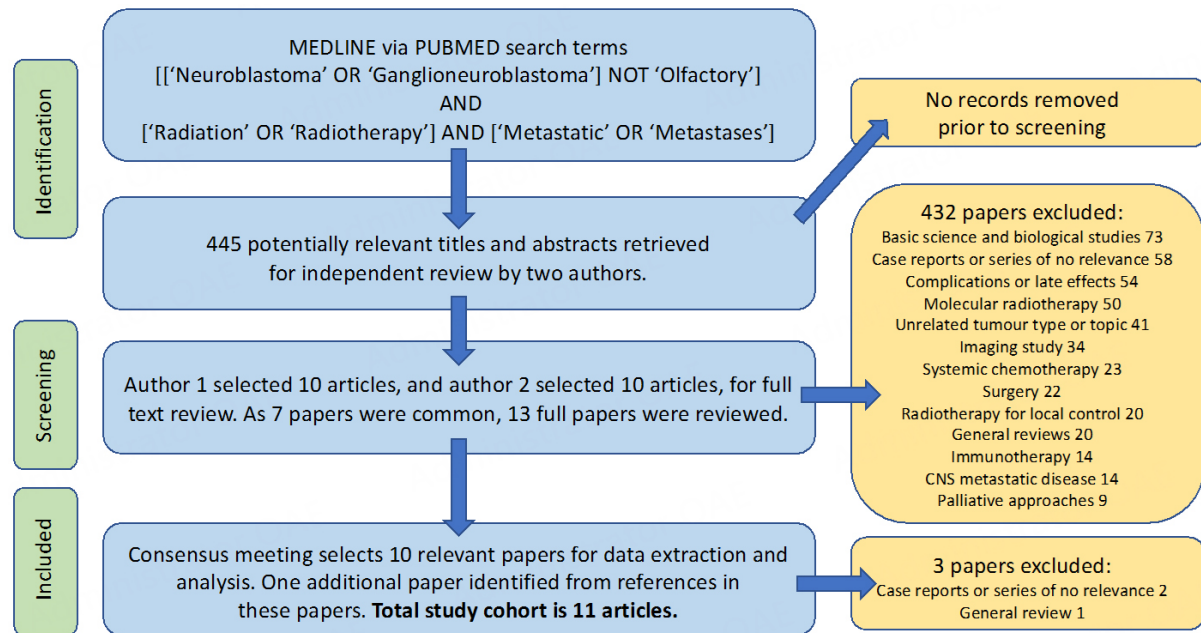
Identification

MEDLINE via PUBMED search terms
[[‘Neuroblastoma’ OR ‘Ganglioneuroblastoma’] NOT ‘Olfactory’]
AND
[‘Radiation’ OR ‘Radiotherapy’] AND [‘Metastatic’ OR ‘Metastases’]

No records removed prior to screening

445 potentially relevant titles and abstracts retrieved for independent review by two authors.

432 papers excluded:
Basic science and biological studies 73
Case reports or series of no relevance 58
Complications or late effects 54
Molecular radiotherapy 50
Unrelated tumour type or topic 41
Imaging study 34
Systemic chemotherapy 23
Surgery 22
Radiotherapy for local control 20
General reviews 20
Immunotherapy 14
CNS metastatic disease 14
Palliative approaches 9

Screening

Author 1 selected 10 articles, and author 2 selected 10 articles, for full text review. As 7 papers were common, 13 full papers were reviewed.

Included

Consensus meeting selects 10 relevant papers for data extraction and analysis. One additional paper identified from references in these papers. **Total study cohort is 11 articles.**

3 papers excluded:
Case reports or series of no relevance 2
General review 1